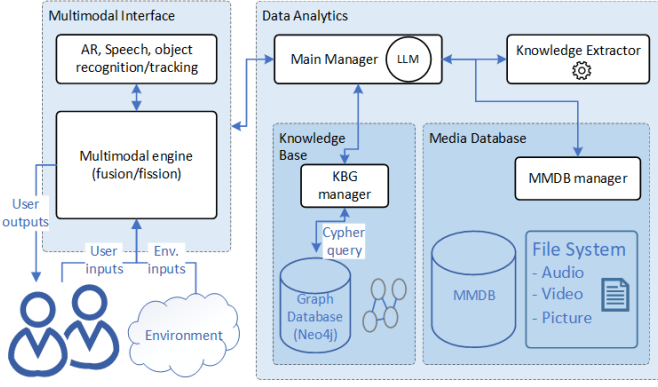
Multimodal Interface

AR, Speech, object recognition/tracking

Multimodal engine (fusion/fission)

User outputs

User inputs

Env. inputs

Environment

Data Analytics

Main Manager

LLM

Knowledge Extractor

Knowledge Base

KBG manager

Cypher query

Graph Database (Neo4j)

Media Database

MMDB manager

MMDB

File System
- Audio
- Video
- Picture